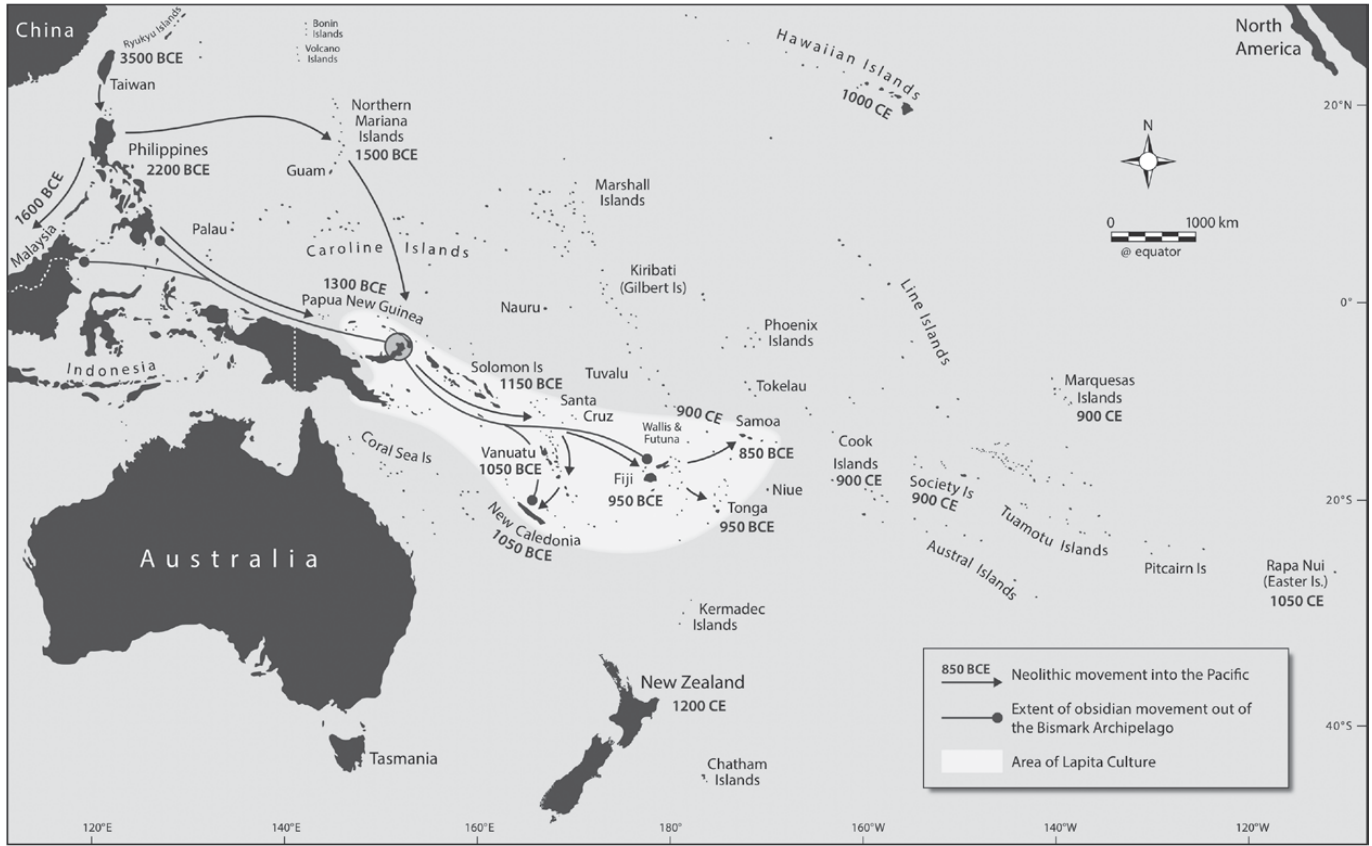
China
Ryukyu Islands
3500 BCE
Bonin Islands
Volcano Islands
Taiwan
Hawaiian Islands
1000 CE
North America
20°N
Northern Mariana Islands
1500 BCE
Philippines
2200 BCE
Guam
N
1600 BCE
Malaysia
Palau
Marshall Islands
0
1000 km
@ equator
Caroline Islands
Kiribati
(Gilbert Is)
1300 BCE
Papua New Guinea
Nauru
Line Islands
0°
Phoenix Islands
Indonesia
Solomon Is
1150 BCE
Tuvalu
Tokelau
Marquesas Islands
900 CE
Santa Cruz
900 CE
Wallis & Futuna
Samoa
850 BCE
Coral Sea Is
Vanuatu
1050 BCE
Cook Islands
900 CE
Fiji
950 BCE
Niue
Society Is
900 CE
20°S
Tonga
950 BCE
Tuamotu Islands
New Caledonia
1050 BCE
Austral Islands
Pitcairn Is
Rapa Nui
(Easter Is.)
1050 CE
Australia
Kermadec Islands
New Zealand
1200 CE
850 BCE
Neolithic movement into the Pacific
Extent of obsidian movement out of the Bismark Archipelago
Area of Lapita Culture
40°S
Tasmania
Chatham Islands
120°E
140°E
160°E
180°
160°W
140°W
120°W